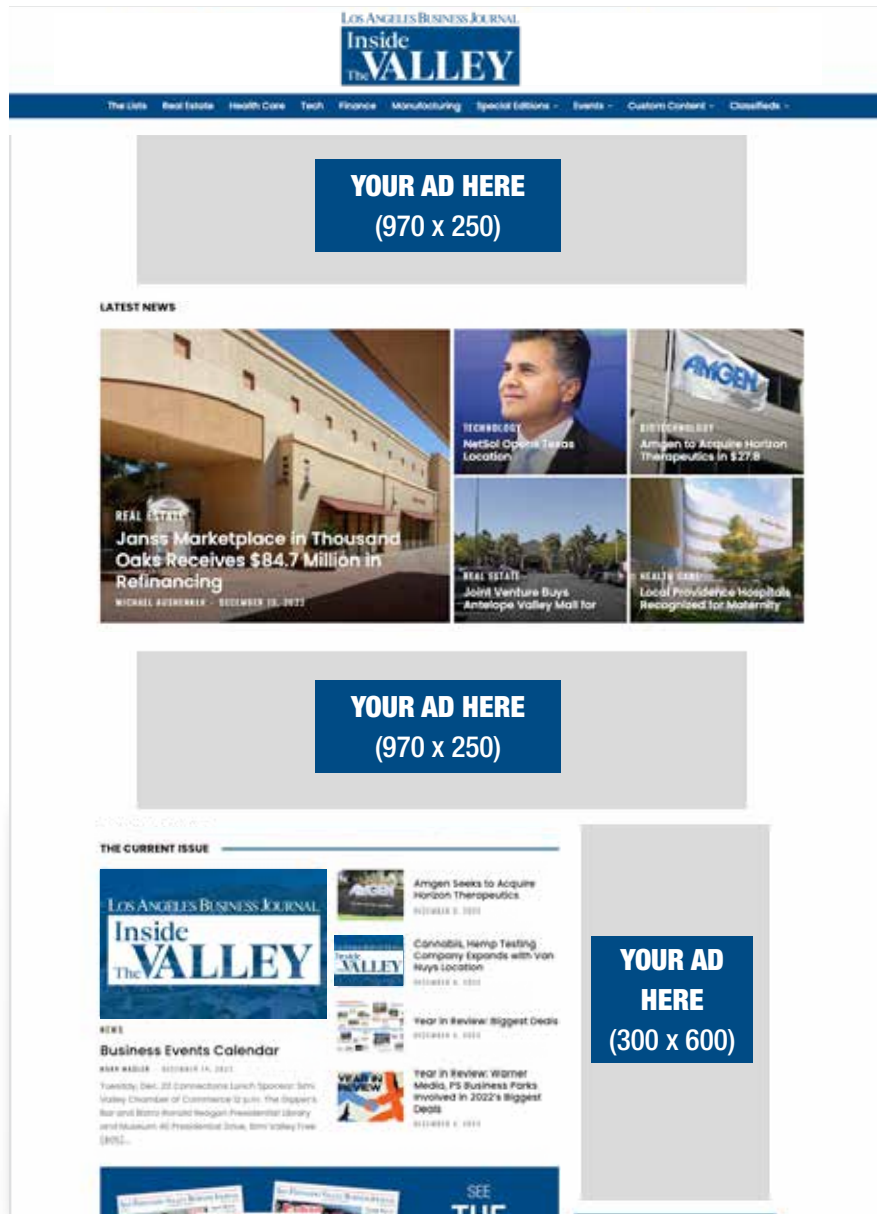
LOS ANGELES BUSINESS JOURNAL
Inside The VALLEY

The Lists · Real Estate · Health Care · Tech · Finance · Manufacturing · Special Editions · Events · Custom Content · Classifieds

YOUR AD HERE
(970 x 250)

LATEST NEWS

REAL ESTATE
Janss Marketplace in Thousand Oaks Receives $84.7 Million in Refinancing
MICHAEL AUSHENKER · DECEMBER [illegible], 2022

TECHNOLOGY
NetSol Opens Texas Location

AMGEN
BIOTECHNOLOGY
Amgen to Acquire Horizon Therapeutics in $27.8

REAL ESTATE
Joint Venture Buys Antelope Valley Mall for

HEALTH CARE
Local Providence Hospitals Recognized for Maternity

YOUR AD HERE
(970 x 250)

THE CURRENT ISSUE

LOS ANGELES BUSINESS JOURNAL
Inside The VALLEY

NEWS
Business Events Calendar
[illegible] · DECEMBER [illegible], 2022
Tuesday, Dec. 20 Connections Lunch Sponsor: Simi Valley Chamber of Commerce 12 p.m. The Dipper's Bar and Bistro Ronald Reagan Presidential Library and Museum 40 Presidential Drive, Simi Valley Free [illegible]...

Amgen Seeks to Acquire Horizon Therapeutics
DECEMBER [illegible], 2022

Cannabis, Hemp Testing Company Expands with Van Nuys Location
DECEMBER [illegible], 2022

Year in Review: Biggest Deals
DECEMBER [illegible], 2022

Year in Review: Warner Media, PS Business Parks Involved in 2022's Biggest Deals
DECEMBER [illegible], 2022

YOUR AD HERE
(300 x 600)

SEE
THE